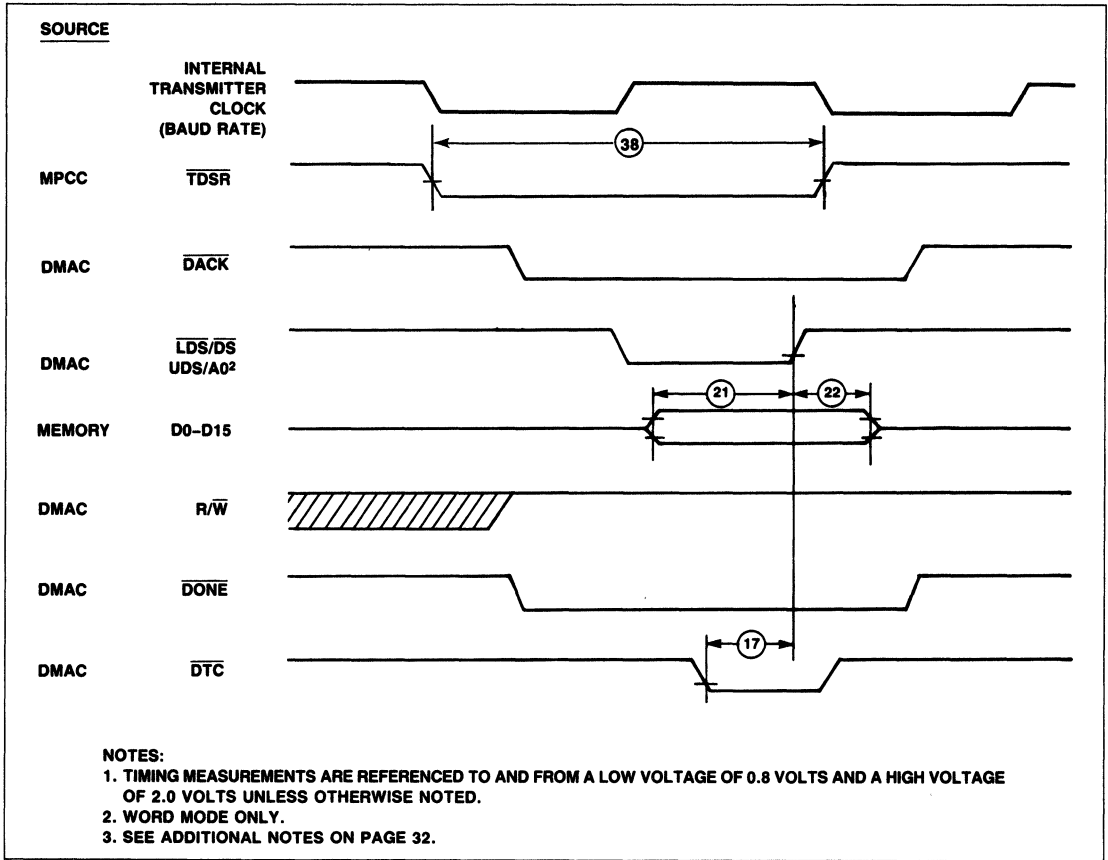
SOURCE

INTERNAL TRANSMITTER CLOCK (BAUD RATE)

38

MPCC $\overline{TDSR}$

DMAC $\overline{DACK}$

DMAC $\overline{LDS}/\overline{DS}$ UDS/A0$^2$

21

22

MEMORY D0–D15

DMAC R/$\overline{W}$

DMAC $\overline{DONE}$

17

DMAC $\overline{DTC}$

NOTES:
1. TIMING MEASUREMENTS ARE REFERENCED TO AND FROM A LOW VOLTAGE OF 0.8 VOLTS AND A HIGH VOLTAGE OF 2.0 VOLTS UNLESS OTHERWISE NOTED.
2. WORD MODE ONLY.
3. SEE ADDITIONAL NOTES ON PAGE 32.